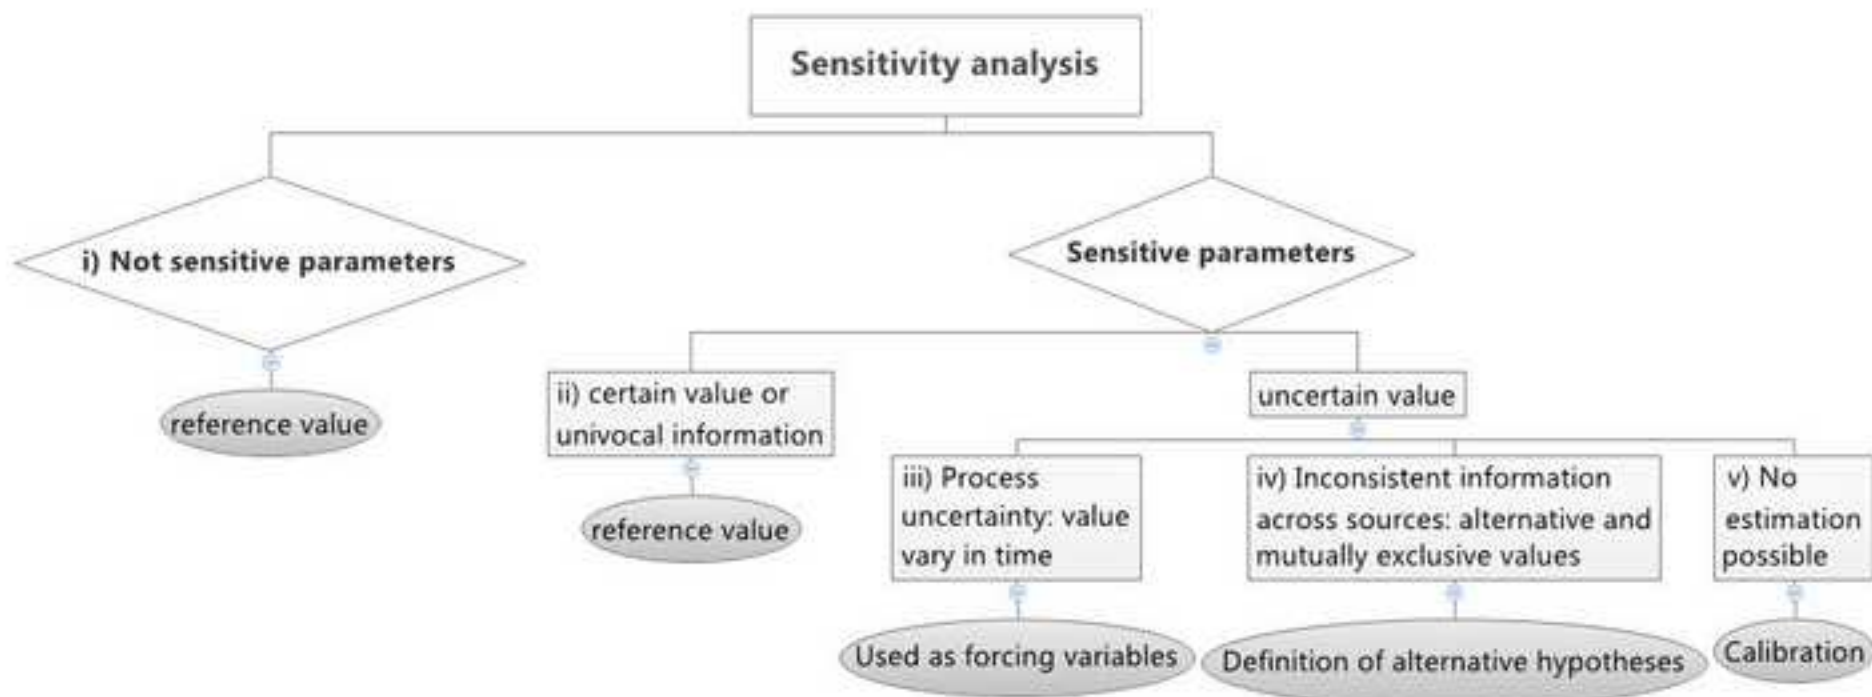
Sensitivity analysis

i) Not sensitive parameters

reference value

Sensitive parameters

ii) certain value or univocal information

reference value

uncertain value

iii) Process uncertainty: value vary in time

Used as forcing variables

iv) Inconsistent information across sources: alternative and mutually exclusive values

Definition of alternative hypotheses

v) No estimation possible

Calibration